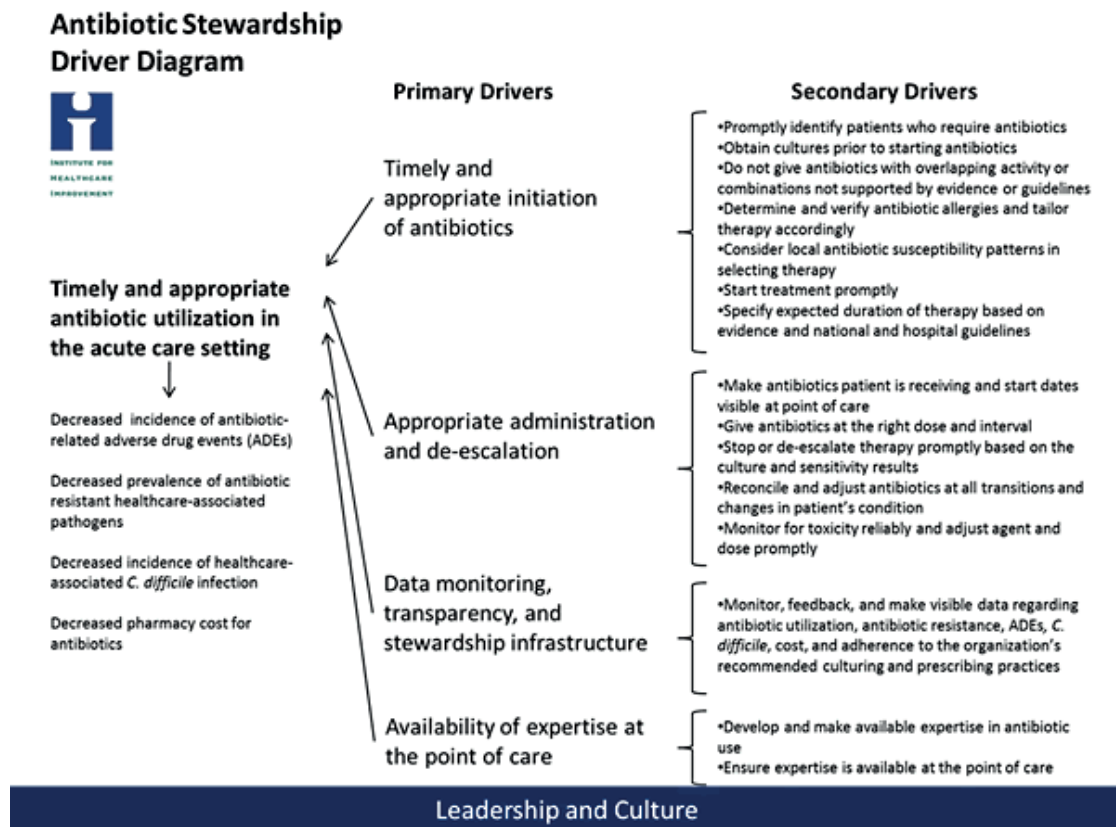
Antibiotic Stewardship Driver Diagram

Institute for Healthcare Improvement

Primary Drivers

Secondary Drivers

Timely and appropriate antibiotic utilization in the acute care setting

Decreased incidence of antibiotic-related adverse drug events (ADEs)

Decreased prevalence of antibiotic resistant healthcare-associated pathogens

Decreased incidence of healthcare-associated C. difficile infection

Decreased pharmacy cost for antibiotics

Timely and appropriate initiation of antibiotics

•Promptly identify patients who require antibiotics
•Obtain cultures prior to starting antibiotics
•Do not give antibiotics with overlapping activity or combinations not supported by evidence or guidelines
•Determine and verify antibiotic allergies and tailor therapy accordingly
•Consider local antibiotic susceptibility patterns in selecting therapy
•Start treatment promptly
•Specify expected duration of therapy based on evidence and national and hospital guidelines

Appropriate administration and de-escalation

•Make antibiotics patient is receiving and start dates visible at point of care
•Give antibiotics at the right dose and interval
•Stop or de-escalate therapy promptly based on the culture and sensitivity results
•Reconcile and adjust antibiotics at all transitions and changes in patient's condition
•Monitor for toxicity reliably and adjust agent and dose promptly

Data monitoring, transparency, and stewardship infrastructure

•Monitor, feedback, and make visible data regarding antibiotic utilization, antibiotic resistance, ADEs, C. difficile, cost, and adherence to the organization's recommended culturing and prescribing practices

Availability of expertise at the point of care

•Develop and make available expertise in antibiotic use
•Ensure expertise is available at the point of care

Leadership and Culture